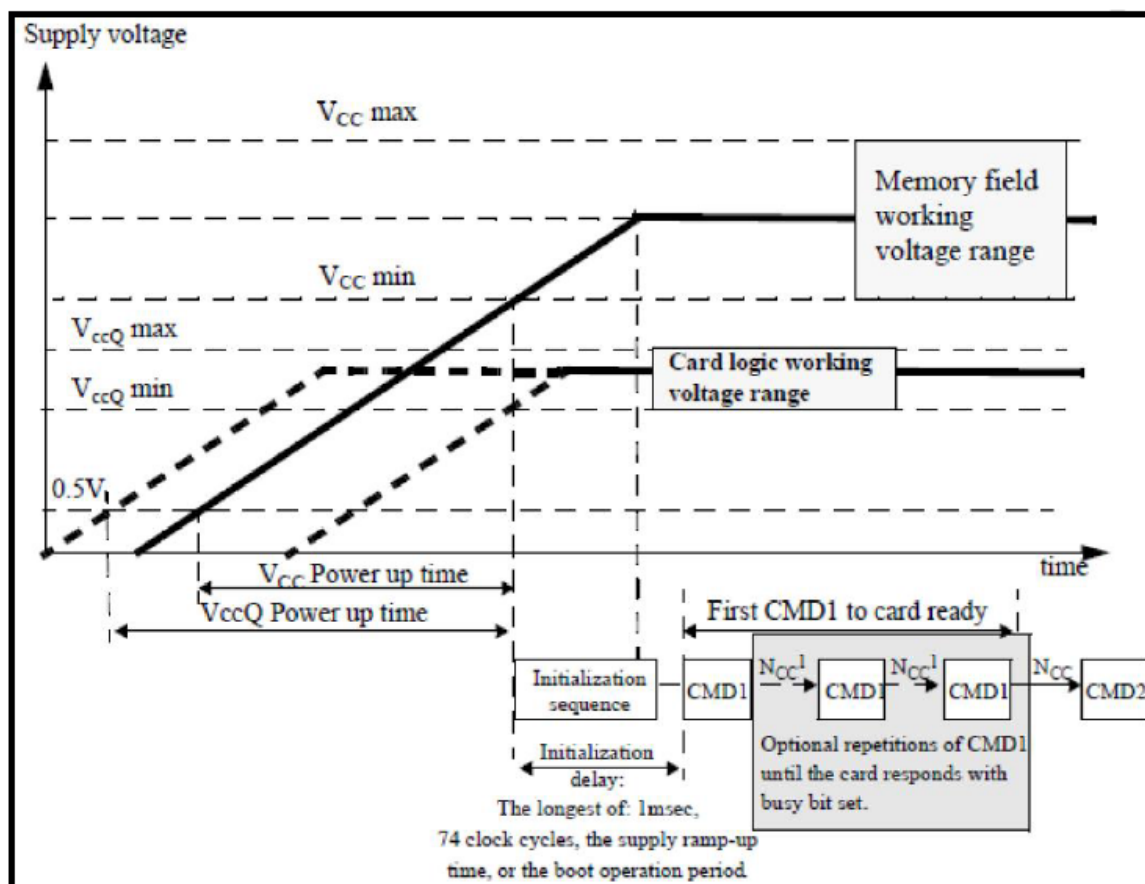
Supply voltage

$V_{CC}$ max

Memory field working voltage range

$V_{CC}$ min

$V_{ccQ}$ max

$V_{ccQ}$ min

Card logic working voltage range

0.5V

time

$V_{CC}$ Power up time

VccQ Power up time

First CMD1 to card ready

Initialization sequence

CMD1

$N_{CC}{}^{1}$

CMD1

$N_{CC}{}^{1}$

CMD1

$N_{CC}$

CMD2

Optional repetitions of CMD1 until the card responds with busy bit set.

Initialization delay: The longest of: 1msec, 74 clock cycles, the supply ramp-up time, or the boot operation period.